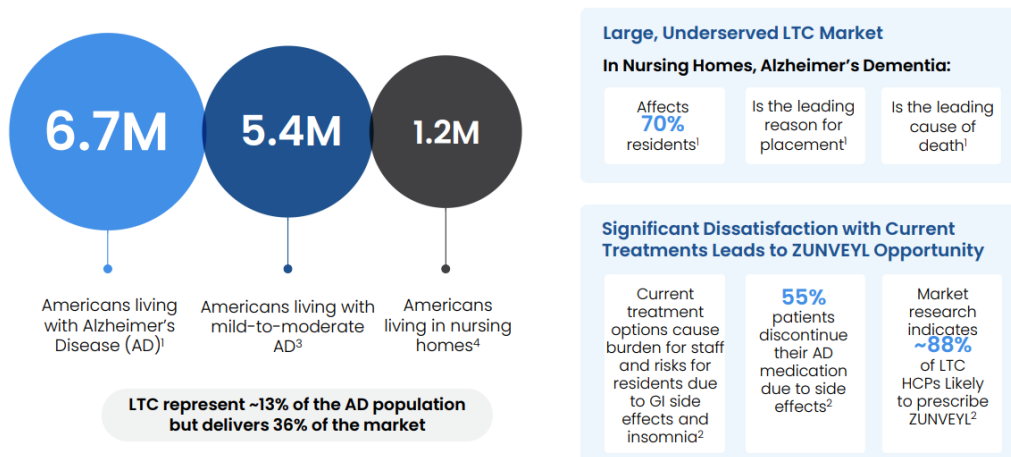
6.7M

5.4M

1.2M

Americans living with Alzheimer's Disease (AD)$^1$

Americans living with mild-to-moderate AD$^3$

Americans living in nursing homes$^4$

LTC represent ~13% of the AD population but delivers 36% of the market

Large, Underserved LTC Market

In Nursing Homes, Alzheimer's Dementia:

Affects 70% residents$^1$

Is the leading reason for placement$^1$

Is the leading cause of death$^1$

Significant Dissatisfaction with Current Treatments Leads to ZUNVEYL Opportunity

Current treatment options cause burden for staff and risks for residents due to GI side effects and insomnia$^2$

55% patients discontinue their AD medication due to side effects$^2$

Market research indicates ~88% of LTC HCPs Likely to prescribe ZUNVEYL$^2$